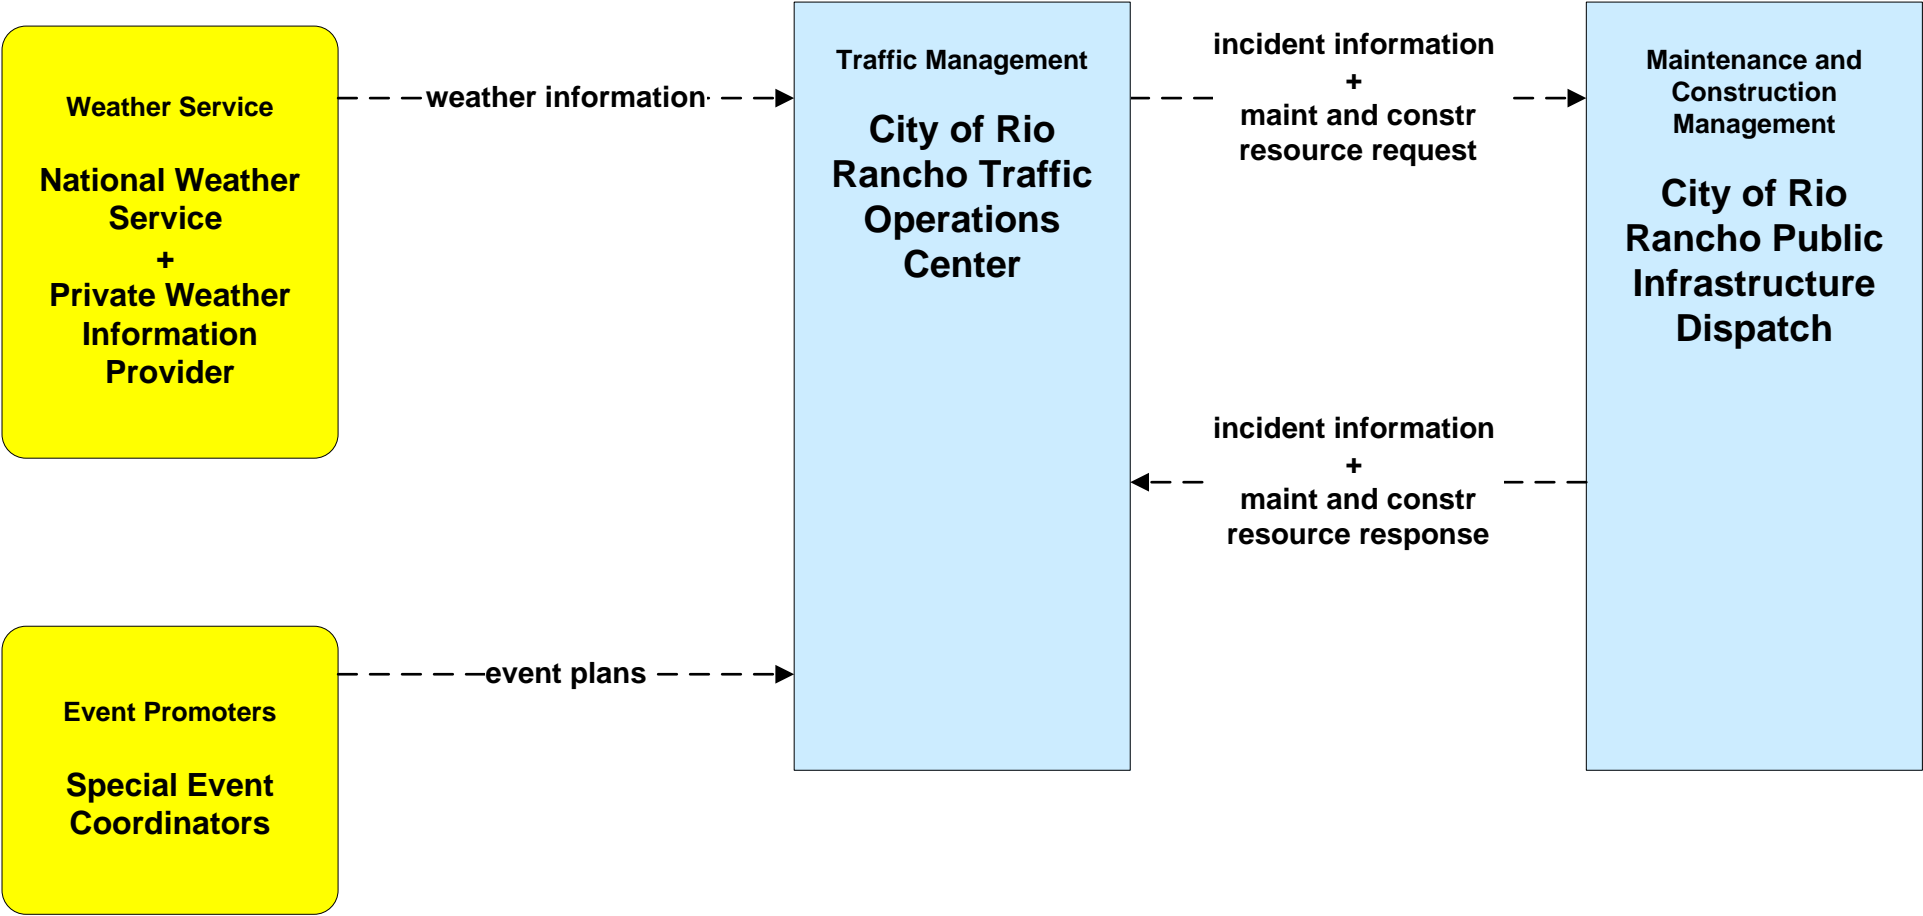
Weather Service

National Weather Service
+
Private Weather Information Provider

weather information

Traffic Management

City of Rio Rancho Traffic Operations Center

incident information
+
maint and constr resource request

Maintenance and Construction Management

City of Rio Rancho Public Infrastructure Dispatch

incident information
+
maint and constr resource response

event plans

Event Promoters

Special Event Coordinators